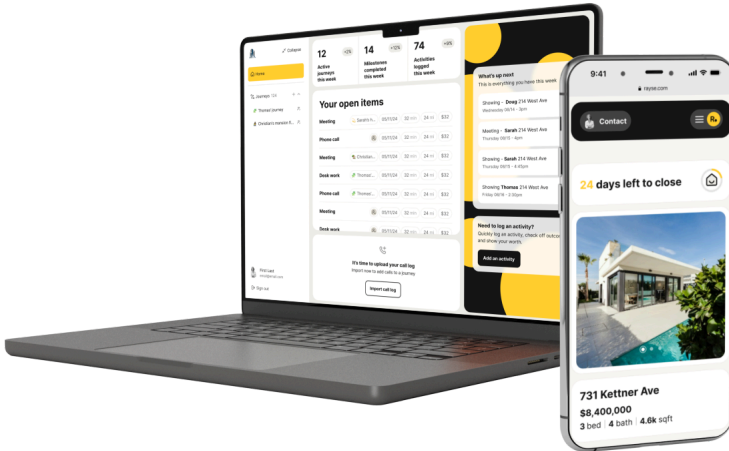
Collapse

Home

Journeys

Thomas' journey

Christian's mansion fl...

Sign out

12 Active journeys this week +2%

14 Milestones completed this week +12%

74 Activities logged this week +9%

Your open items

| | | | | |
|---|---|---|---|---|
| Meeting | Sarah's h... | 05/11/24 | 24 | $32 |
| Phone call | | 05/11/24 | 24 | $32 |
| Meeting | Christian... | 05/11/24 | 24 | $32 |
| Desk work | Thomas'... | 05/11/24 | 24 | $32 |
| Phone call | Thomas'... | 05/11/24 | 24 | $32 |
| Meeting | | 05/11/24 | 24 | $32 |
| Desk work | | 05/11/24 | 24 | $32 |

It's time to upload your call log

Import now to add calls to a journey

Import call log

What's up next

This is everything you have this week

Showing - Doug 214 West Ave
Wednesday 09/14 - 3pm

Meeting - Sarah 214 West Ave
Thursday 09/15 - 4:45pm

Showing - Sarah 214 West Ave
Thursday 09/15 - 4:45pm

Showing Thomas 214 West Ave
Thursday 09/16 - 4:45pm

Need to log an activity?

Quickly log an activity, check off welcom and show your worth.

Add an activity

9:41

rayse.com

Contact

24 days left to close

731 Kettner Ave

$8,400,000

3 bed | 4 bath | 4.6k sqft